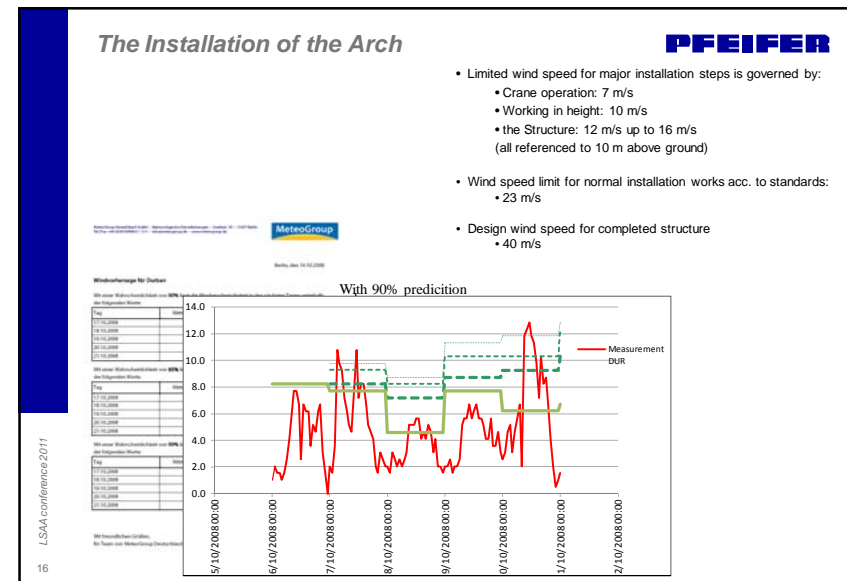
The Installation of the Arch

PFEIFER

• Limited wind speed for major installation steps is governed by:
• Crane operation: 7 m/s
• Working in height: 10 m/s
• the Structure: 12 m/s up to 16 m/s
(all referenced to 10 m above ground)

• Wind speed limit for normal installation works acc. to standards:
• 23 m/s

• Design wind speed for completed structure
• 40 m/s

MeteoGroup

Windvorhersage für Durban

With 90% predicition

14.0
12.0
10.0
8.0
6.0
4.0
2.0
0.0

Measurement DUR

5/10/2008 00:00
6/10/2008 00:00
7/10/2008 00:00
8/10/2008 00:00
9/10/2008 00:00
0/10/2008 00:00
1/10/2008 00:00
2/10/2008 00:00

LSAA conference 2011

16